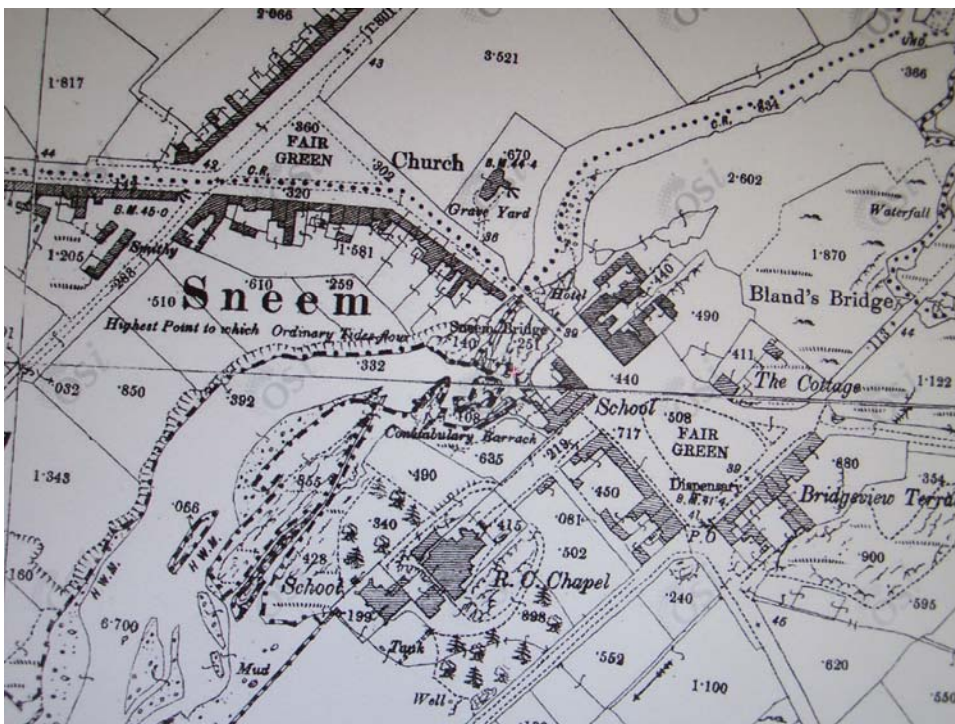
2·666
1·817
3·521
43
·360
FAIR
GREEN
Church
·670
B.M. 46·4
G.R.
·302
·320
2·602
Grave Yard
Waterfall
·366
44
42
B.M. 45·0
1·581
36
1·870
1·205
Smithy
·610
·259
Hotel
·140
·510
Sneem
Bland's Bridge
Highest Point to which Ordinary Tides flow
Sneem Bridge
·140
·251
39
·490
44
·332
411
·032
·850
·392
·440
The Cottage
1·122
·108
School
·508
FAIR
GREEN
Constabulary Barrack
·717
1·343
·635
219
·680
·490
Dispensary
B.M. 41·4
·354
·855
·450
Bridgeview Terr
·066
·061
H.W.M.
·340
·415
·502
P.O.
·900
160
·428
School
R. C. Chapel
H.W.M.
·199
·898
·240
·595
6·700
Tank
46
·620
Mud
·552
1·100
Well
·550